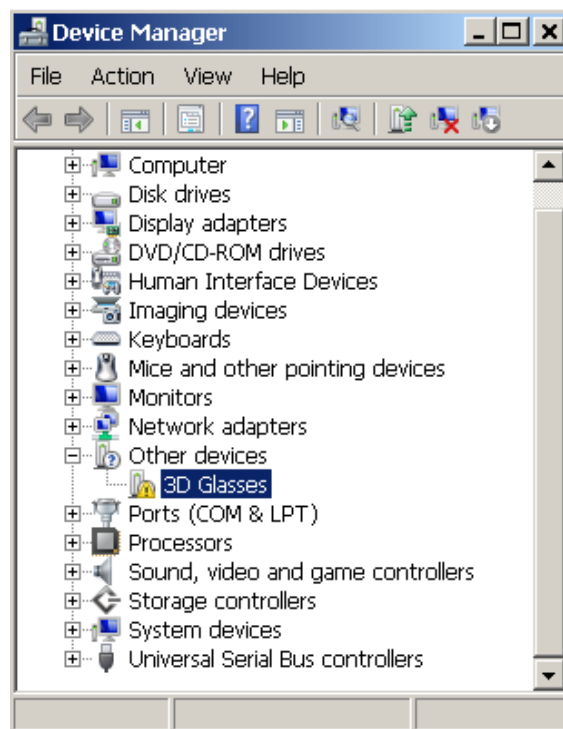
Device Manager

File Action View Help

Computer
Disk drives
Display adapters
DVD/CD-ROM drives
Human Interface Devices
Imaging devices
Keyboards
Mice and other pointing devices
Monitors
Network adapters
Other devices
3D Glasses
Ports (COM & LPT)
Processors
Sound, video and game controllers
Storage controllers
System devices
Universal Serial Bus controllers